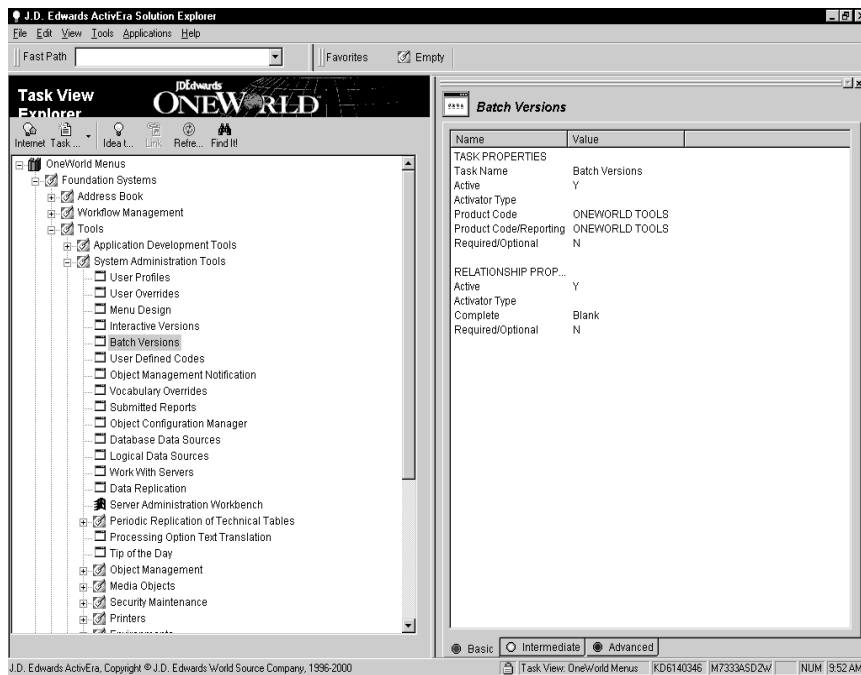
J.D. Edwards ActivEra Solution Explorer
File Edit View Tools Applications Help
Fast Path
Favorites
Empty

Task View Explorer
JDEdwards
ONEWORLD
Internet Task ... Idea t... Link Refre... Find It!

OneWorld Menus
Foundation Systems
Address Book
Workflow Management
Tools
Application Development Tools
System Administration Tools
User Profiles
User Overrides
Menu Design
Interactive Versions
Batch Versions
User Defined Codes
Object Management Notification
Vocabulary Overrides
Submitted Reports
Object Configuration Manager
Database Data Sources
Logical Data Sources
Work With Servers
Data Replication
Server Administration Workbench
Periodic Replication of Technical Tables
Processing Option Text Translation
Tip of the Day
Object Management
Media Objects
Security Maintenance
Printers
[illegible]

Batch Versions

| Name | Value |
|---|---|
| TASK PROPERTIES | |
| Task Name | Batch Versions |
| Active | Y |
| Activator Type | |
| Product Code | ONEWORLD TOOLS |
| Product Code/Reporting | ONEWORLD TOOLS |
| Required/Optional | N |
| RELATIONSHIP PROP... | |
| Active | Y |
| Activator Type | |
| Complete | Blank |
| Required/Optional | N |

Basic Intermediate Advanced

J.D. Edwards ActivEra, Copyright © J.D. Edwards World Source Company, 1996-2000
Task View: OneWorld Menus KD6140346 M7333ASD2W NUM 9:52 AM